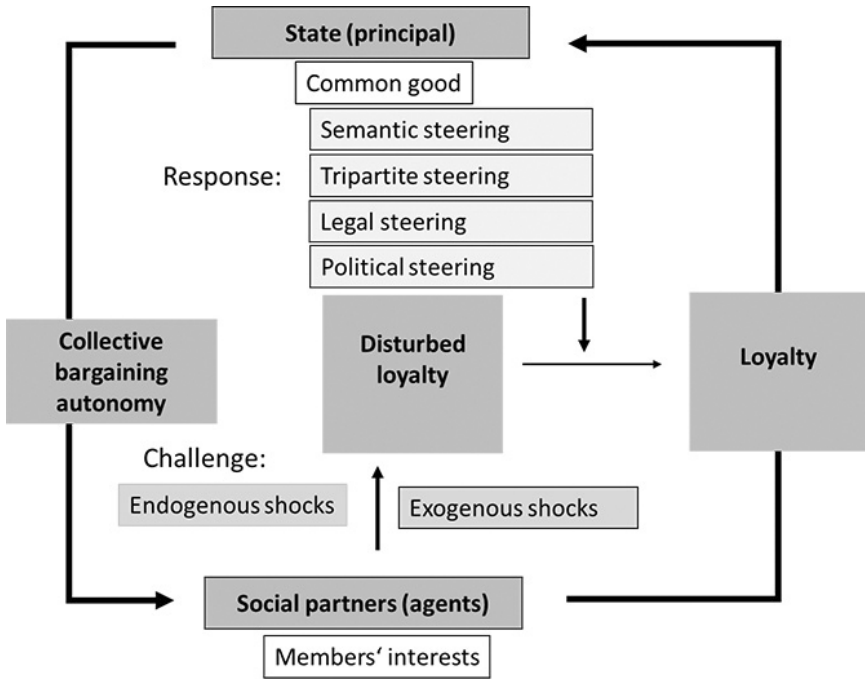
State (principal)

Common good

Response:

Semantic steering

Tripartite steering

Legal steering

Political steering

Collective bargaining autonomy

Disturbed loyalty

Loyalty

Challenge:

Endogenous shocks

Exogenous shocks

Social partners (agents)

Members‘ interests